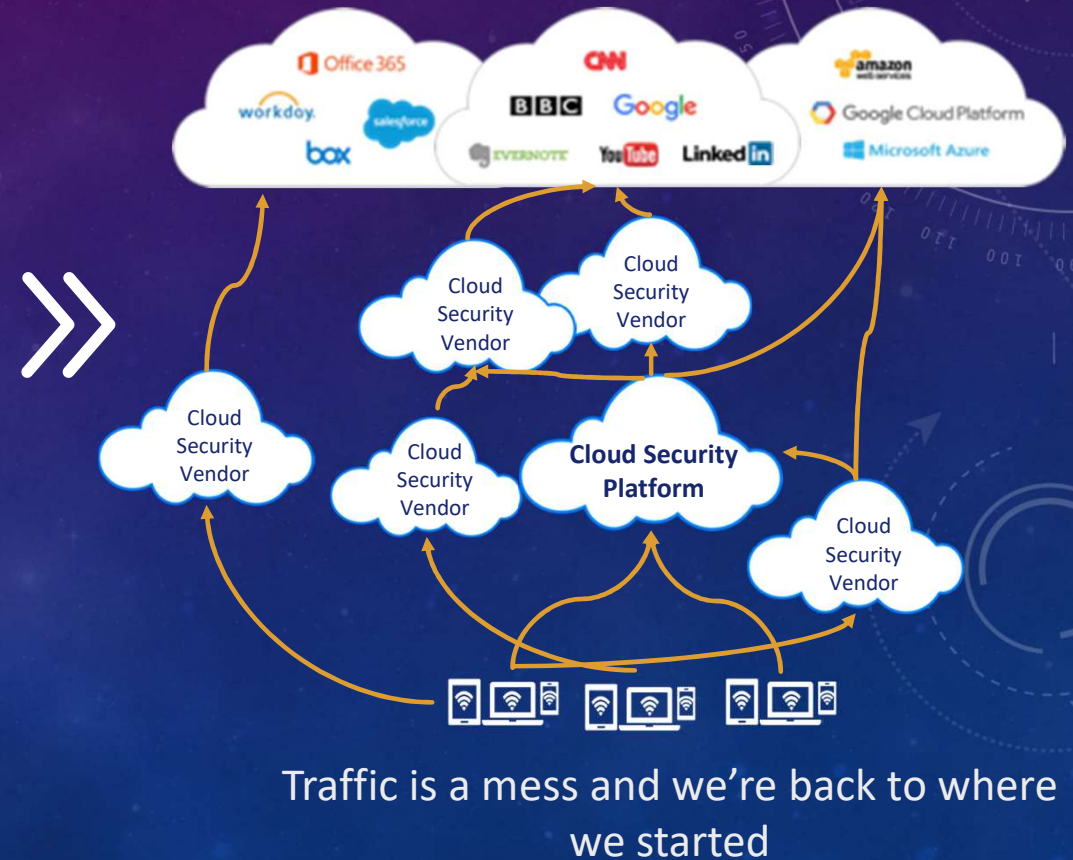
Office 365
workday.
salesforce
box
CNN
BBC
Google
EVERNOTE
YouTube
Linked in
amazon web services
Google Cloud Platform
Microsoft Azure

Cloud Security Vendor

Cloud Security Vendor

Cloud Security Vendor

Cloud Security Vendor

Cloud Security Platform

Cloud Security Vendor

Traffic is a mess and we're back to where we started